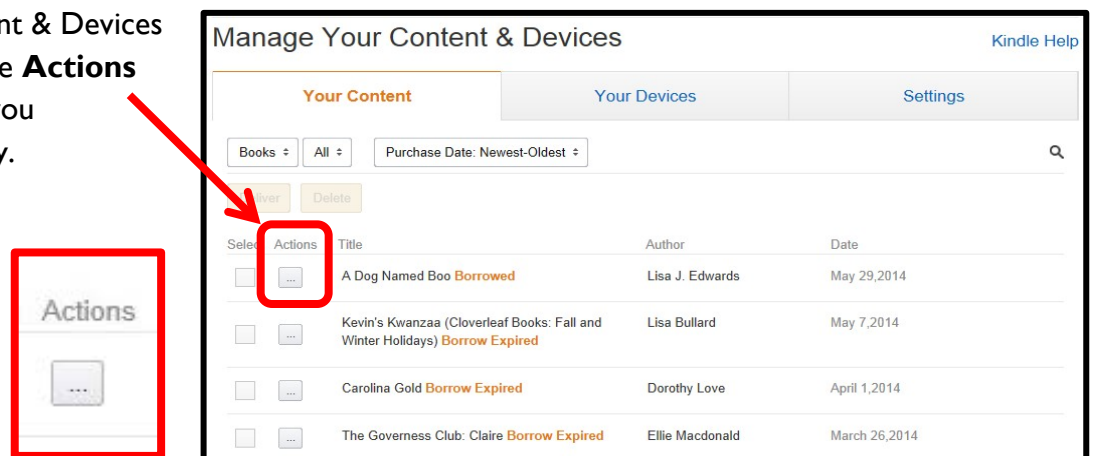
nt & Devices
e **Actions**
ou
y.

Actions

...

Manage Your Content & Devices

Kindle Help

Your Content | Your Devices | Settings

Books ÷ | All ÷ | Purchase Date: Newest-Oldest ÷

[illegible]liver | Delete

| Selec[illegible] | Actions | Title | Author | Date |
|---|---|---|---|---|
| | ... | A Dog Named Boo Borrowed | Lisa J. Edwards | May 29,2014 |
| | ... | Kevin's Kwanzaa (Cloverleaf Books: Fall and Winter Holidays) Borrow Expired | Lisa Bullard | May 7,2014 |
| | ... | Carolina Gold Borrow Expired | Dorothy Love | April 1,2014 |
| | ... | The Governess Club: Claire Borrow Expired | Ellie Macdonald | March 26,2014 |